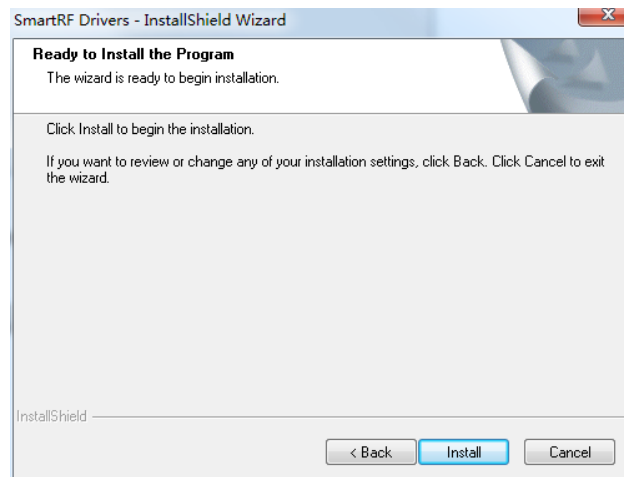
SmartRF Drivers - InstallShield Wizard

Ready to Install the Program

The wizard is ready to begin installation.

Click Install to begin the installation.

If you want to review or change any of your installation settings, click Back. Click Cancel to exit the wizard.

InstallShield

< Back

Install

Cancel